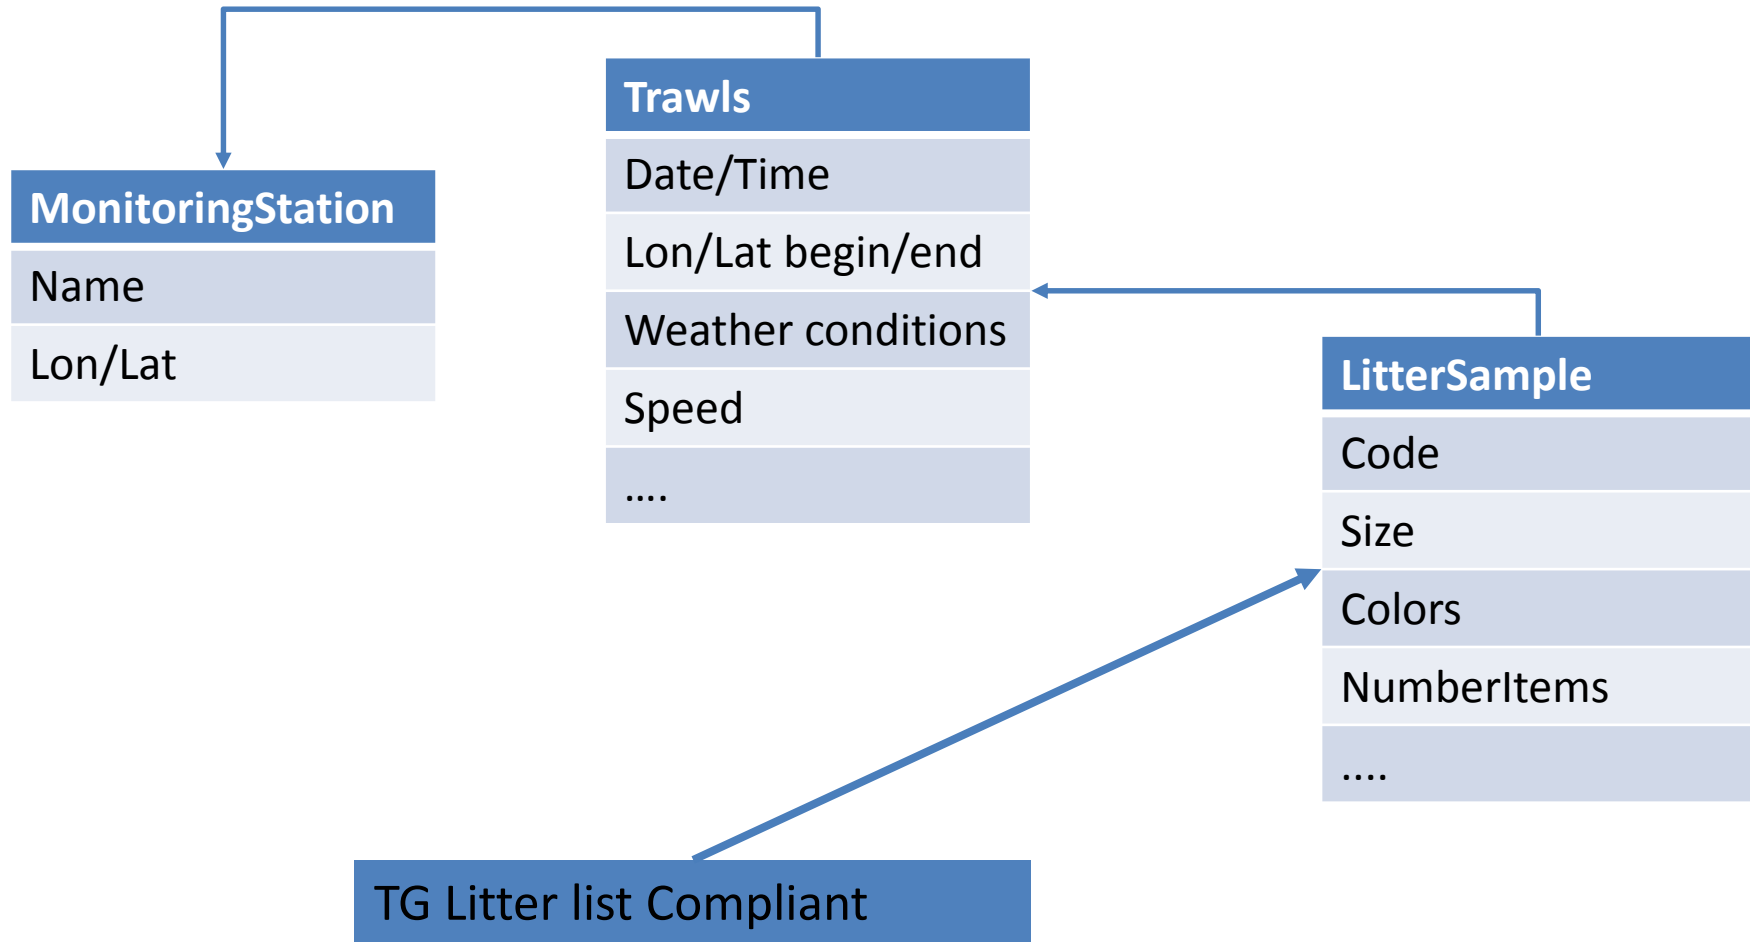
Trawls

| Trawls |
|---|
| Date/Time |
| Lon/Lat begin/end |
| Weather conditions |
| Speed |
| .... |

| MonitoringStation |
|---|
| Name |
| Lon/Lat |

| LitterSample |
|---|
| Code |
| Size |
| Colors |
| NumberItems |
| .... |

TG Litter list Compliant